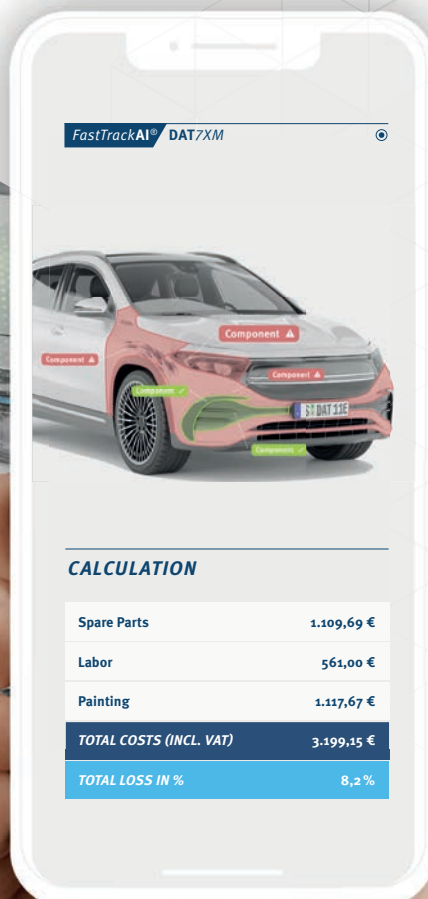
FastTrackAI® DAT7XM

Component
Component
Component
Component
Component
S DAT 11E

CALCULATION

| Spare Parts | 1.109,69 € |
|---|---|
| Labor | 561,00 € |
| Painting | 1.117,67 € |
| TOTAL COSTS (INCL. VAT) | 3.199,15 € |
| TOTAL LOSS IN % | 8,2 % |